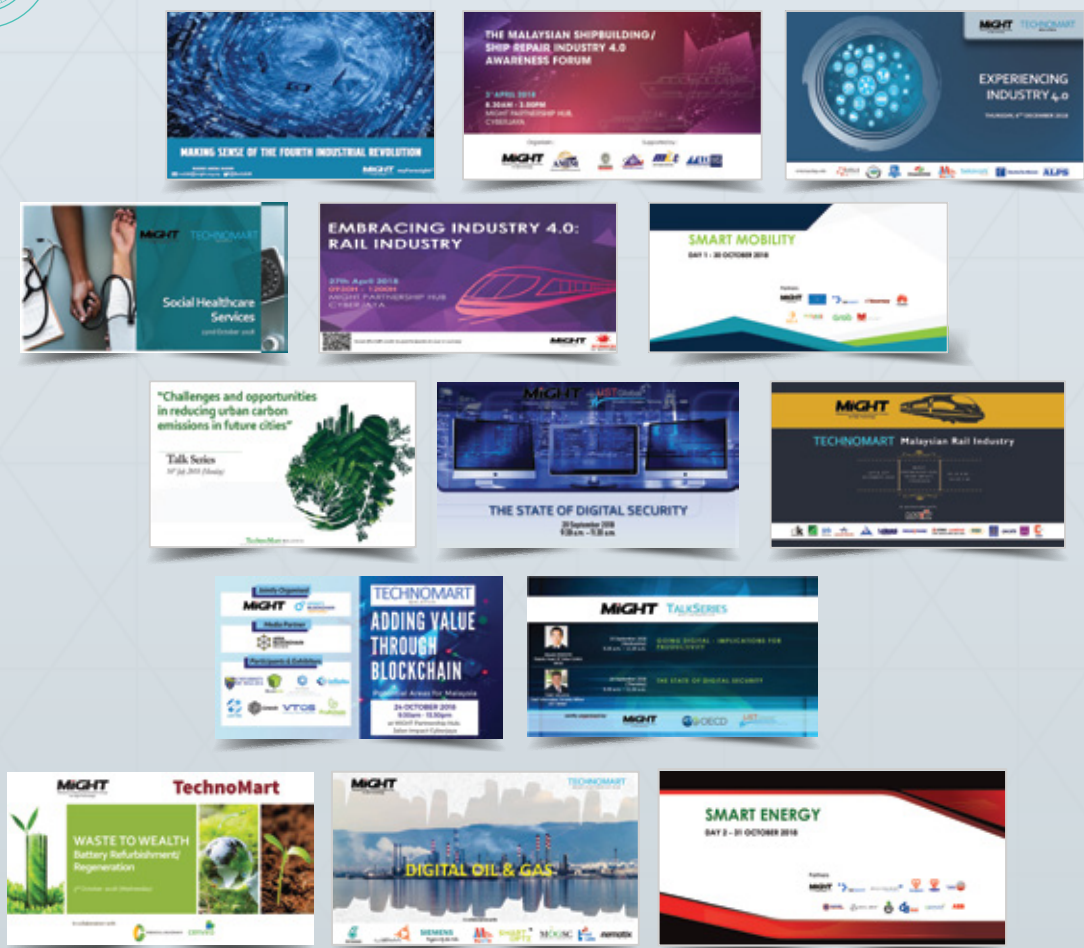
MAKING SENSE OF THE FOURTH INDUSTRIAL REVOLUTION

MIGHT

THE MALAYSIAN SHIPBUILDING/ SHIP REPAIR INDUSTRY 4.0 AWARENESS FORUM

3rd APRIL 2018
8.30AM - 3.00PM
MIGHT PARTNERSHIP HUB, CYBERJAYA

Organiser: MIGHT
Supported by:

MIGHT TECHNOMART

EXPERIENCING INDUSTRY 4.0

THURSDAY, 6th DECEMBER 2018

ALPS

MIGHT TECHNOMART

Social Healthcare Services

EMBRACING INDUSTRY 4.0: RAIL INDUSTRY

27th April 2018
0730H - 1200H
MIGHT PARTNERSHIP HUB CYBERJAYA

MIGHT

SMART MOBILITY
DAY 1 - 30 OCTOBER 2018

Partners
MIGHT Grab

"Challenges and opportunities in reducing urban carbon emissions in future cities"

Talk Series

TechnoMart

MIGHT UST Global

THE STATE OF DIGITAL SECURITY
20 September 2018
9.30 a.m. - 11.30 a.m.

MIGHT

TECHNOMART Malaysian Rail Industry

Jointly Organised
MIGHT
Media Partner
Participants & Exhibitors
VTOS

TECHNOMART

ADDING VALUE THROUGH BLOCKCHAIN

Potential Areas for Malaysia

24 OCTOBER 2018
9.00am - 12.30pm
at MIGHT Partnership Hub, Selen Impact Cyberjaya

MIGHT TalkSeries

GOING DIGITAL - IMPLICATIONS FOR PRODUCTIVITY

THE STATE OF DIGITAL SECURITY

MIGHT OECD UST

MIGHT TechnoMart

WASTE TO WEALTH
Battery Refurbishment/ Regeneration

MIGHT TECHNOMART

DIGITAL OIL & GAS

SIEMENS

SMART ENERGY
DAY 2 - 31 OCTOBER 2018

Partners
MIGHT